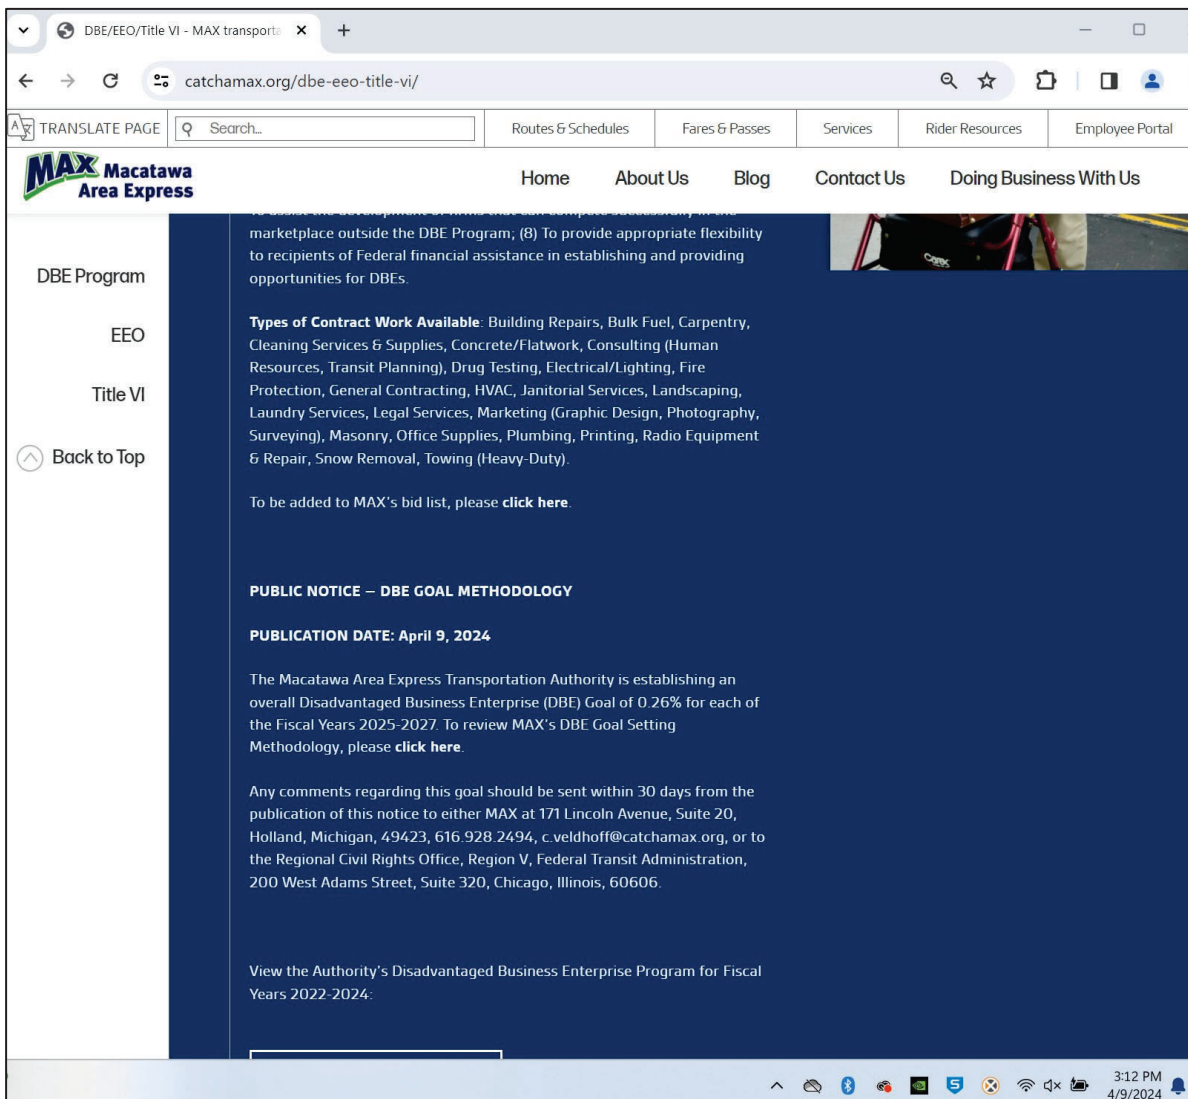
DBE/EEO/Title VI - MAX transporta ×

catchamax.org/dbe-eeo-title-vi/

TRANSLATE PAGE Search...

Routes & Schedules | Fares & Passes | Services | Rider Resources | Employee Portal

MAX Macatawa Area Express

Home About Us Blog Contact Us Doing Business With Us

DBE Program

EEO

Title VI

Back to Top

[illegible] marketplace outside the DBE Program; (8) To provide appropriate flexibility to recipients of Federal financial assistance in establishing and providing opportunities for DBEs.

**Types of Contract Work Available**: Building Repairs, Bulk Fuel, Carpentry, Cleaning Services & Supplies, Concrete/Flatwork, Consulting (Human Resources, Transit Planning), Drug Testing, Electrical/Lighting, Fire Protection, General Contracting, HVAC, Janitorial Services, Landscaping, Laundry Services, Legal Services, Marketing (Graphic Design, Photography, Surveying), Masonry, Office Supplies, Plumbing, Printing, Radio Equipment & Repair, Snow Removal, Towing (Heavy-Duty).

To be added to MAX's bid list, please **click here**.

**PUBLIC NOTICE – DBE GOAL METHODOLOGY**

**PUBLICATION DATE: April 9, 2024**

The Macatawa Area Express Transportation Authority is establishing an overall Disadvantaged Business Enterprise (DBE) Goal of 0.26% for each of the Fiscal Years 2025-2027. To review MAX's DBE Goal Setting Methodology, please **click here**.

Any comments regarding this goal should be sent within 30 days from the publication of this notice to either MAX at 171 Lincoln Avenue, Suite 20, Holland, Michigan, 49423, 616.928.2494, c.veldhoff@catchamax.org, or to the Regional Civil Rights Office, Region V, Federal Transit Administration, 200 West Adams Street, Suite 320, Chicago, Illinois, 60606.

View the Authority's Disadvantaged Business Enterprise Program for Fiscal Years 2022-2024:

3:12 PM
4/9/2024